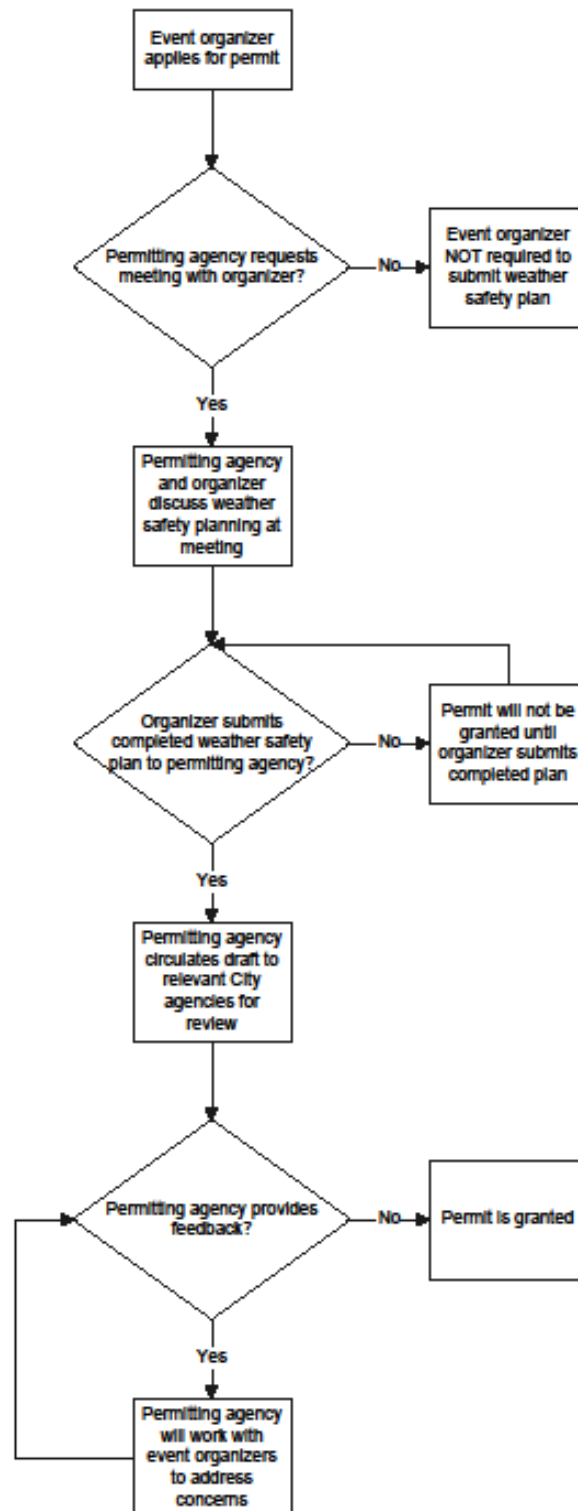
Event organizer applies for permit

Permitting agency requests meeting with organizer?

No

Event organizer NOT required to submit weather safety plan

Yes

Permitting agency and organizer discuss weather safety planning at meeting

Organizer submits completed weather safety plan to permitting agency?

No

Permit will not be granted until organizer submits completed plan

Yes

Permitting agency circulates draft to relevant City agencies for review

Permitting agency provides feedback?

No

Permit is granted

Yes

Permitting agency will work with event organizers to address concerns